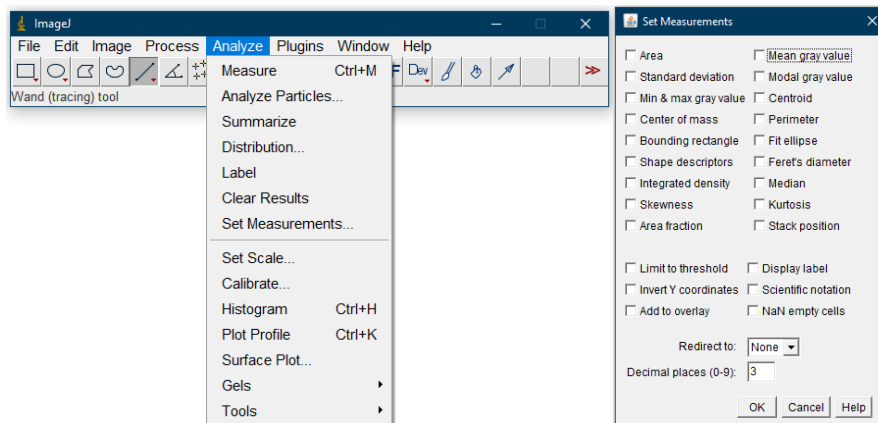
ImageJ

File Edit Image Process Analyze Plugins Window Help

Dev

Wand (tracing) tool

Measure Ctrl+M
Analyze Particles...
Summarize
Distribution...
Label
Clear Results
Set Measurements...
Set Scale...
Calibrate...
Histogram Ctrl+H
Plot Profile Ctrl+K
Surface Plot...
Gels
Tools

Set Measurements

| | |
|---|---|
| Area | Mean gray value |
| Standard deviation | Modal gray value |
| Min & max gray value | Centroid |
| Center of mass | Perimeter |
| Bounding rectangle | Fit ellipse |
| Shape descriptors | Feret's diameter |
| Integrated density | Median |
| Skewness | Kurtosis |
| Area fraction | Stack position |

| | |
|---|---|
| Limit to threshold | Display label |
| Invert Y coordinates | Scientific notation |
| Add to overlay | NaN empty cells |

Redirect to: None

Decimal places (0-9): 3

OK Cancel Help